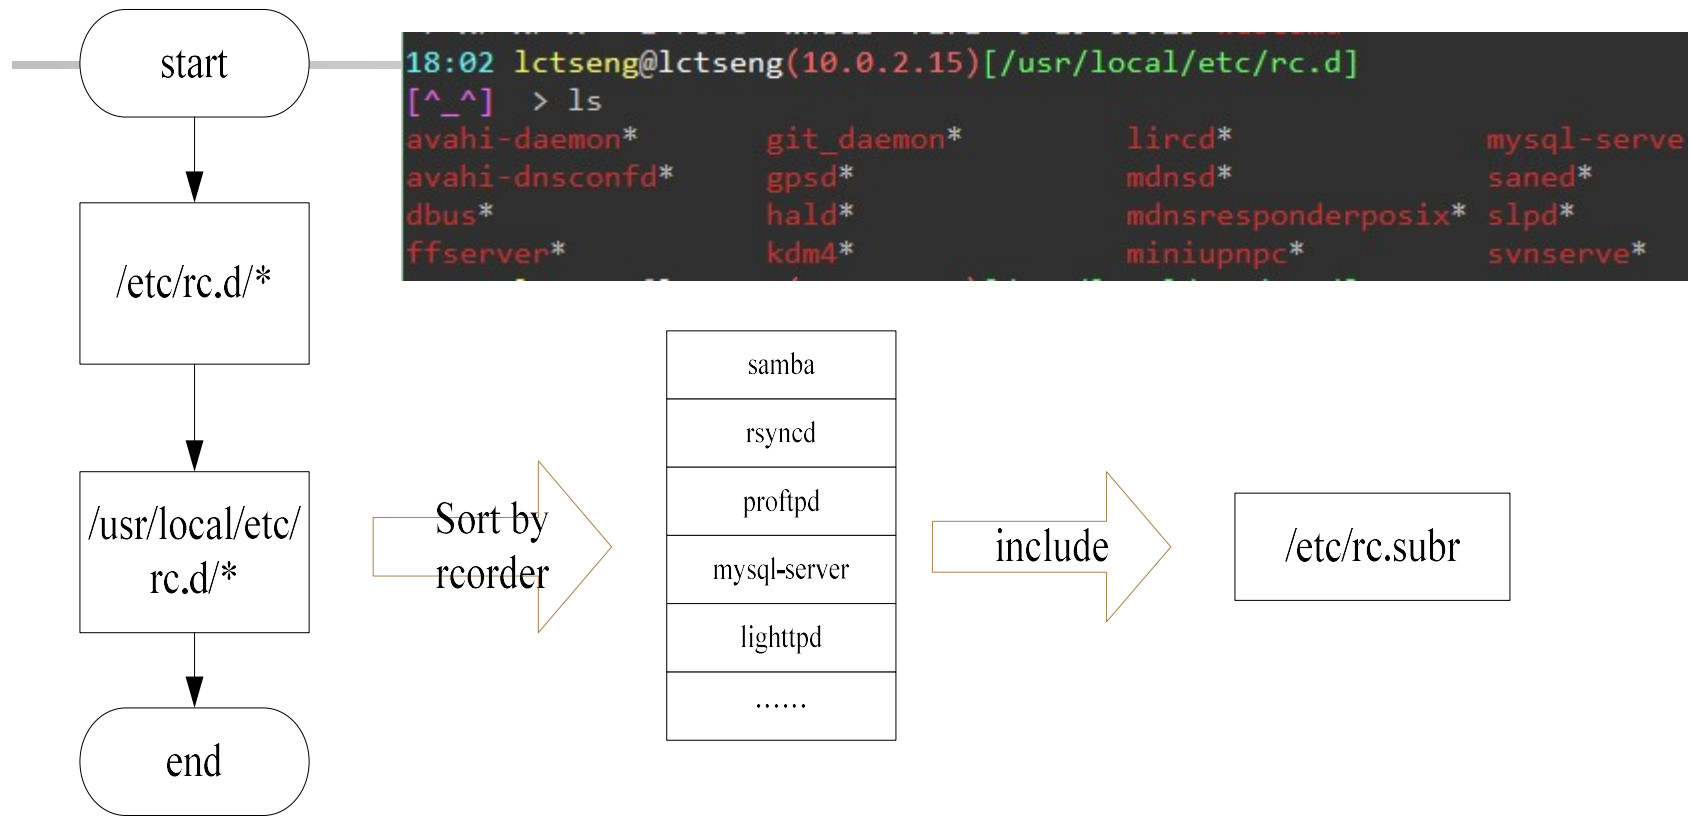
start

/etc/rc.d/*

/usr/local/etc/rc.d/*

end

18:02 lctseng@lctseng(10.0.2.15)[/usr/local/etc/rc.d]
[^_^] > ls

| avahi-daemon* | git_daemon* | lircd* | mysql-serve |
|---|---|---|---|
| avahi-dnsconfd* | gpsd* | mdnsd* | saned* |
| dbus* | hald* | mdnsresponderposix* | slpd* |
| ffserver* | kdm4* | miniupnpc* | svnserve* |

Sort by rcorder

| samba |
|---|
| rsyncd |
| proftpd |
| mysql-server |
| lighttpd |
| …… |

include

/etc/rc.subr